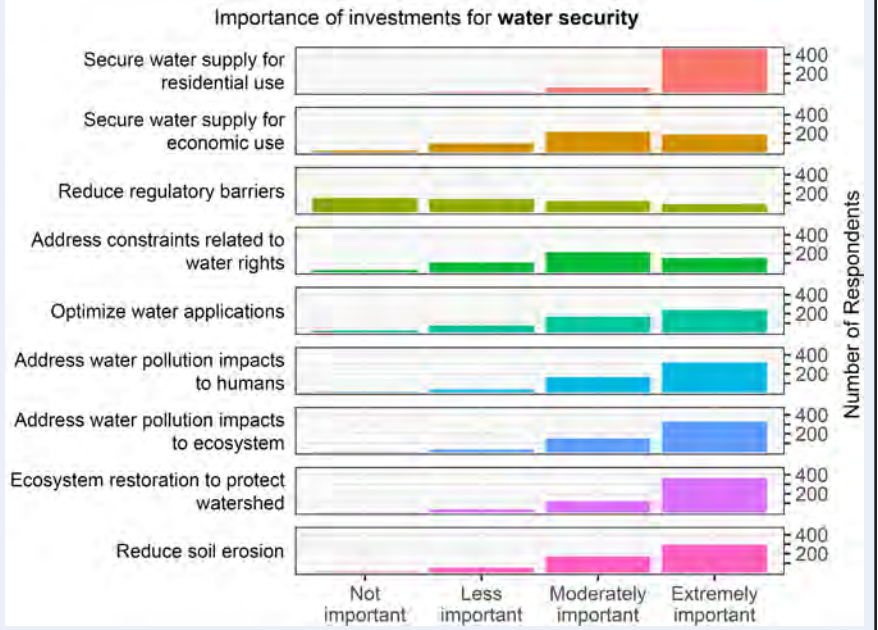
Importance of investments for **water security**

Secure water supply for residential use
400
200

Secure water supply for economic use
400
200

Reduce regulatory barriers
400
200

Address constraints related to water rights
400
200

Optimize water applications
400
200

Address water pollution impacts to humans
400
200

Address water pollution impacts to ecosystem
400
200

Ecosystem restoration to protect watershed
400
200

Reduce soil erosion
400
200

Number of Respondents

Not important
Less important
Moderately important
Extremely important